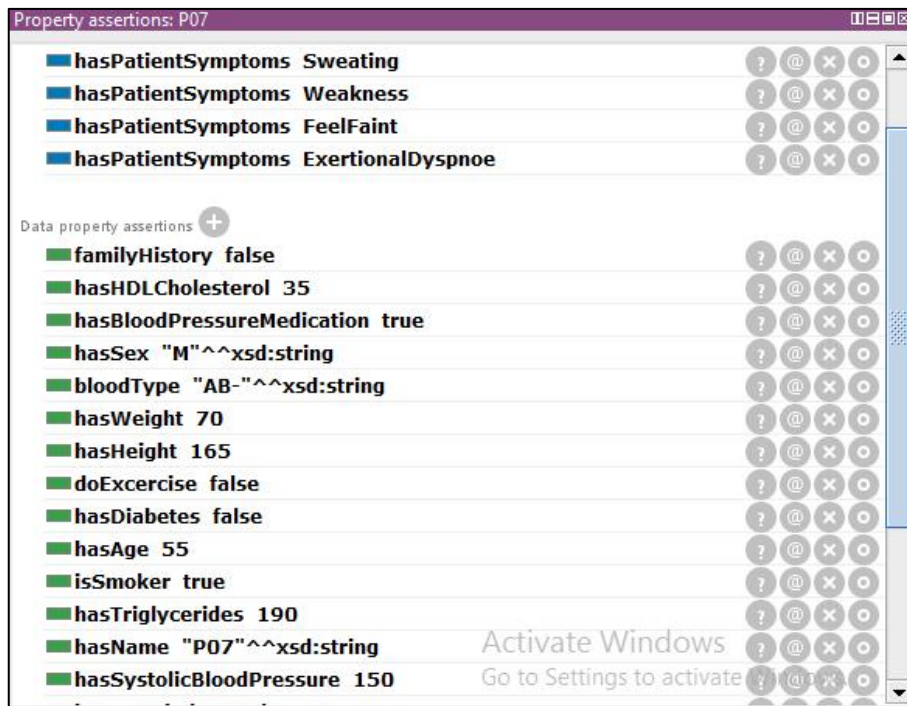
Property assertions: P07

hasPatientSymptoms Sweating
hasPatientSymptoms Weakness
hasPatientSymptoms FeelFaint
hasPatientSymptoms ExertionalDyspnoe

Data property assertions

familyHistory false
hasHDLCholesterol 35
hasBloodPressureMedication true
hasSex "M"^^xsd:string
bloodType "AB-"^^xsd:string
hasWeight 70
hasHeight 165
doExcercise false
hasDiabetes false
hasAge 55
isSmoker true
hasTriglycerides 190
hasName "P07"^^xsd:string
hasSystolicBloodPressure 150

Activate Windows
Go to Settings to activate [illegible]